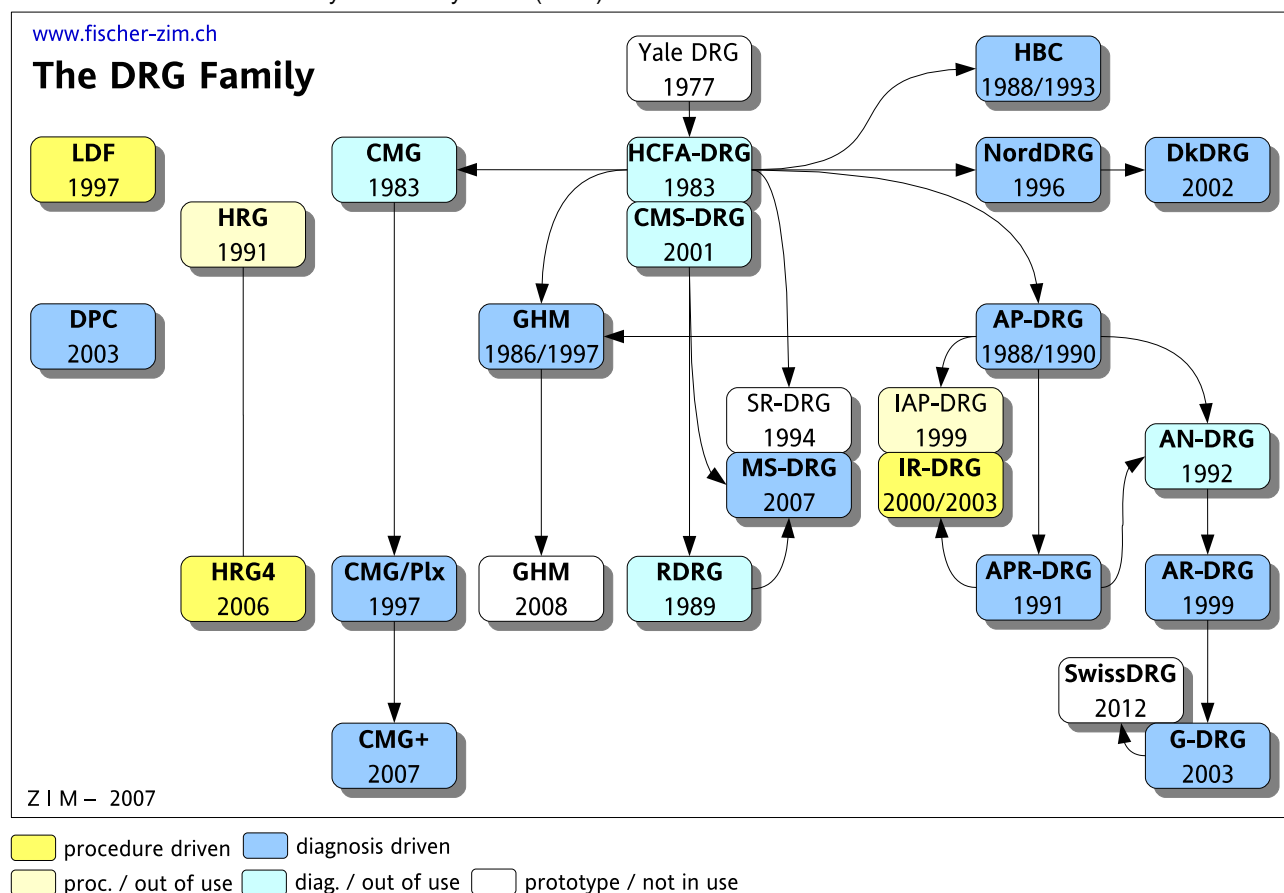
www.fischer-zim.ch

The DRG Family

Yale DRG
1977

HBC
1988/1993

LDF
1997

CMG
1983

HCFA-DRG
1983

NordDRG
1996

DkDRG
2002

HRG
1991

CMS-DRG
2001

DPC
2003

GHM
1986/1997

AP-DRG
1988/1990

SR-DRG
1994

IAP-DRG
1999

AN-DRG
1992

MS-DRG
2007

IR-DRG
2000/2003

HRG4
2006

CMG/Plx
1997

GHM
2008

RDRG
1989

APR-DRG
1991

AR-DRG
1999

SwissDRG
2012

CMG+
2007

G-DRG
2003

Z I M – 2007

procedure driven
diagnosis driven
proc. / out of use
diag. / out of use
prototype / not in use